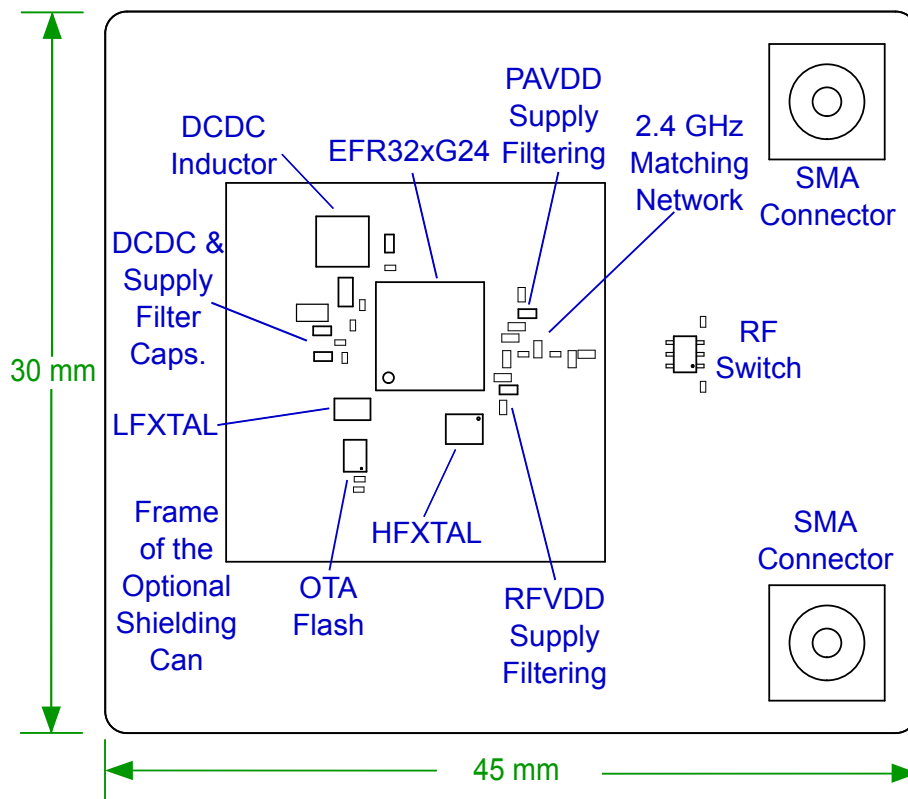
PAVDD Supply Filtering

DCDC Inductor

EFR32xG24

2.4 GHz Matching Network

SMA Connector

DCDC & Supply Filter Caps.

RF Switch

30 mm

LFXTAL

Frame of the Optional Shielding Can

HFXTAL

OTA Flash

RFVDD Supply Filtering

SMA Connector

45 mm